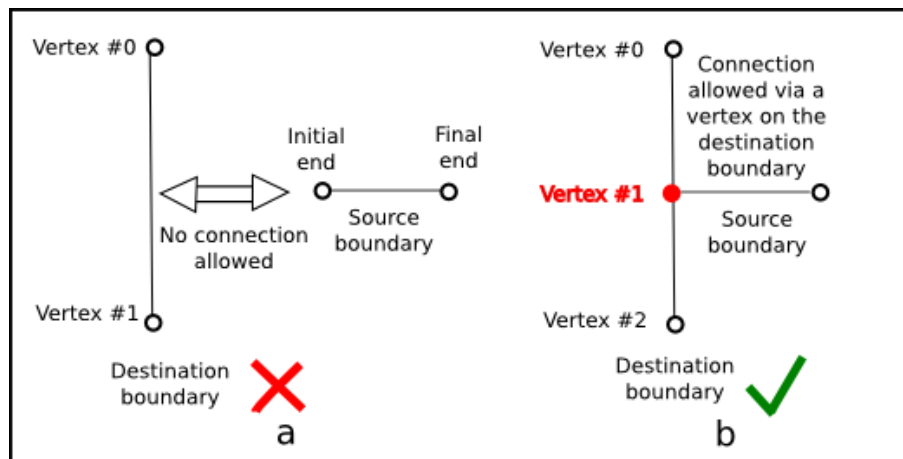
Vertex #0

Initial end

Final end

No connection allowed

Source boundary

Vertex #1

Destination boundary

a

Vertex #0

Connection allowed via a vertex on the destination boundary

Vertex #1

Source boundary

Vertex #2

Destination boundary

b